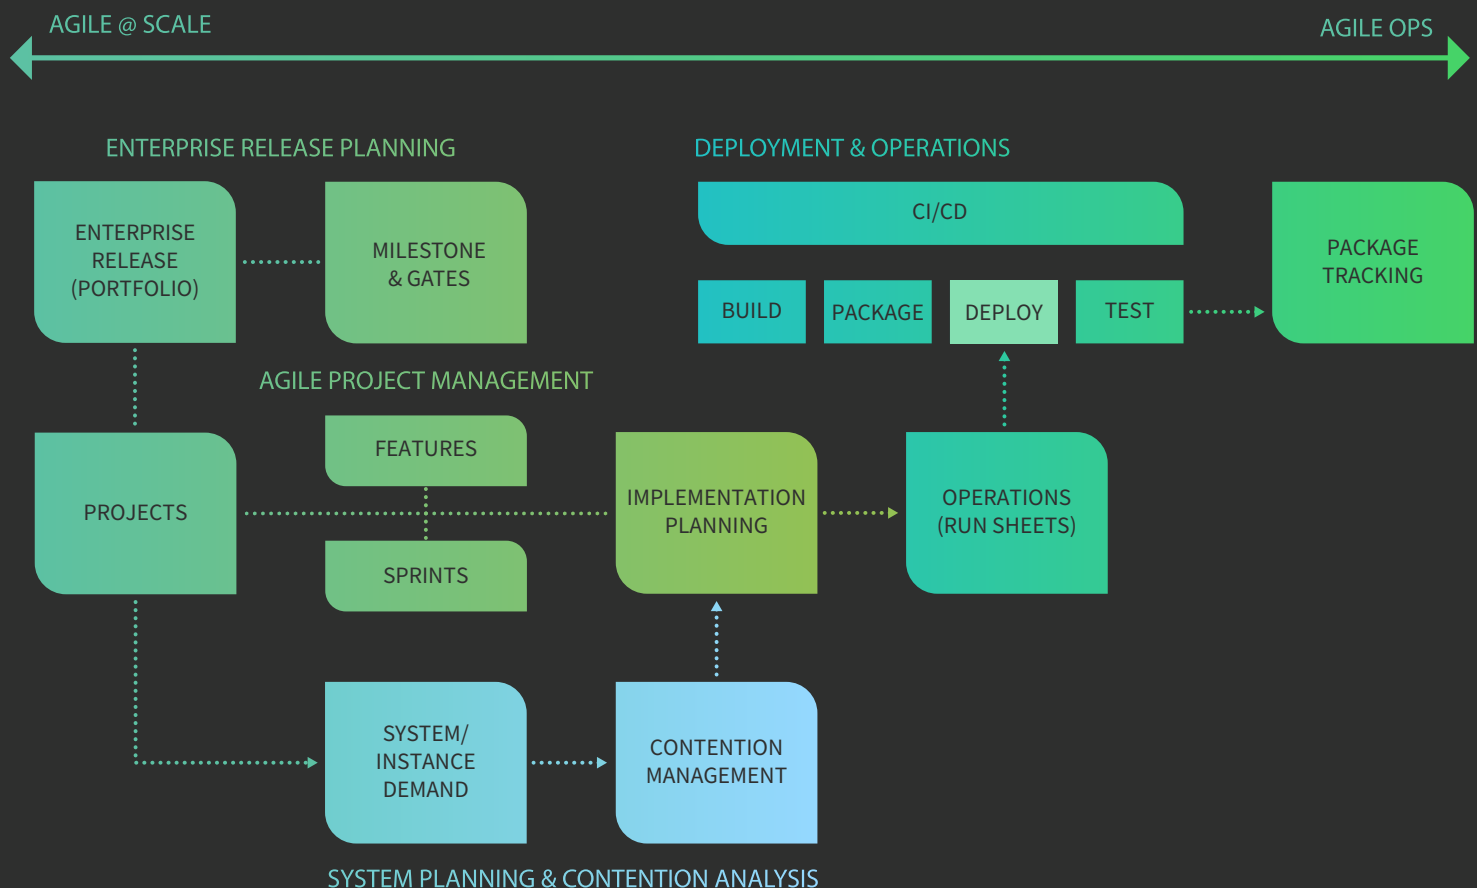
AGILE @ SCALE

AGILE OPS

ENTERPRISE RELEASE PLANNING

DEPLOYMENT & OPERATIONS

ENTERPRISE RELEASE (PORTFOLIO)

MILESTONE & GATES

CI/CD

BUILD

PACKAGE

DEPLOY

TEST

PACKAGE TRACKING

AGILE PROJECT MANAGEMENT

FEATURES

PROJECTS

IMPLEMENTATION PLANNING

OPERATIONS (RUN SHEETS)

SPRINTS

SYSTEM/ INSTANCE DEMAND

CONTENTION MANAGEMENT

SYSTEM PLANNING & CONTENTION ANALYSIS